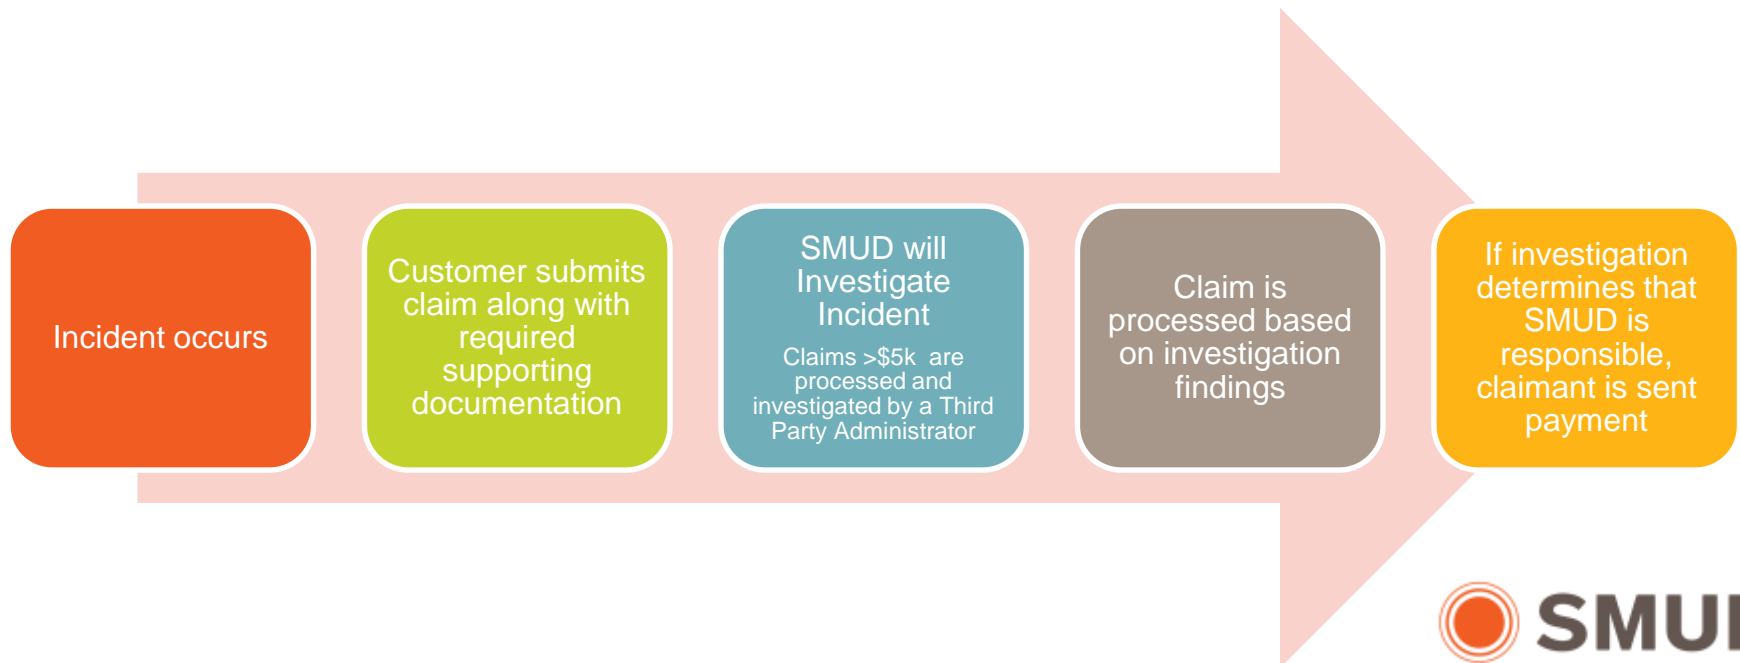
Incident occurs

Customer submits claim along with required supporting documentation

SMUD will Investigate Incident

Claims >\$5k are processed and investigated by a Third Party Administrator

Claim is processed based on investigation findings

If investigation determines that SMUD is responsible, claimant is sent payment

SMU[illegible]